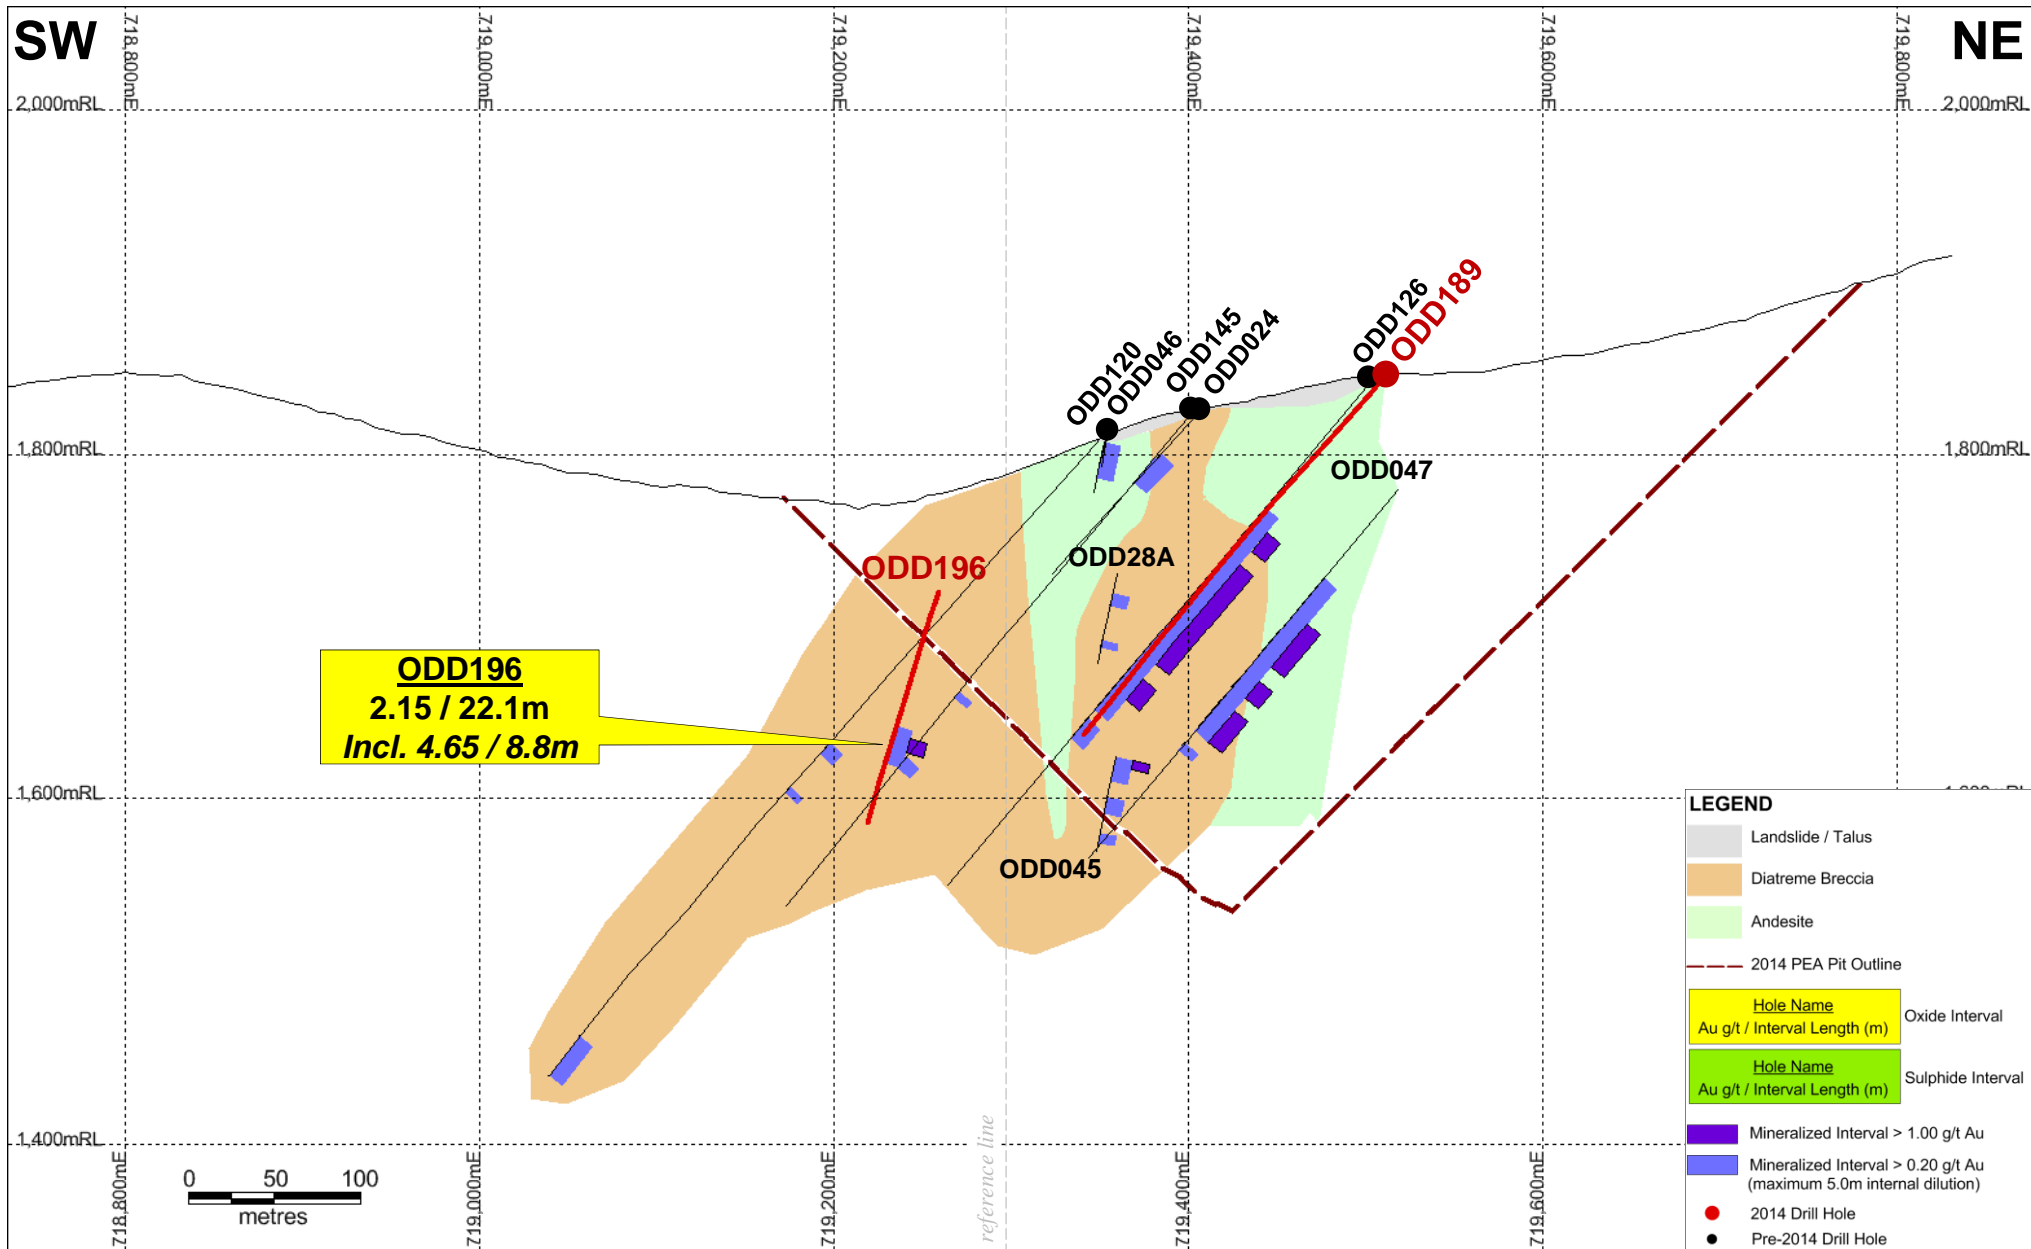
SW

NE

718,800mE

719,000mE

719,200mE

719,400mE

719,600mE

719,800mE

2,000mRL

2,000mRL

1,800mRL

1,800mRL

1,600mRL

1,600mRL

1,400mRL

ODD120

ODD046

ODD145

ODD024

ODD126

ODD189

ODD047

ODD196

ODD28A

ODD045

ODD196
2.15 / 22.1m
Incl. 4.65 / 8.8m

reference line

0 50 100
metres

718,800mE

719,000mE

719,200mE

719,400mE

719,600mE

LEGEND

Landslide / Talus

Diatreme Breccia

Andesite

2014 PEA Pit Outline

Hole Name
Au g/t / Interval Length (m)
Oxide Interval

Hole Name
Au g/t / Interval Length (m)
Sulphide Interval

Mineralized Interval > 1.00 g/t Au

Mineralized Interval > 0.20 g/t Au (maximum 5.0m internal dilution)

2014 Drill Hole

Pre-2014 Drill Hole